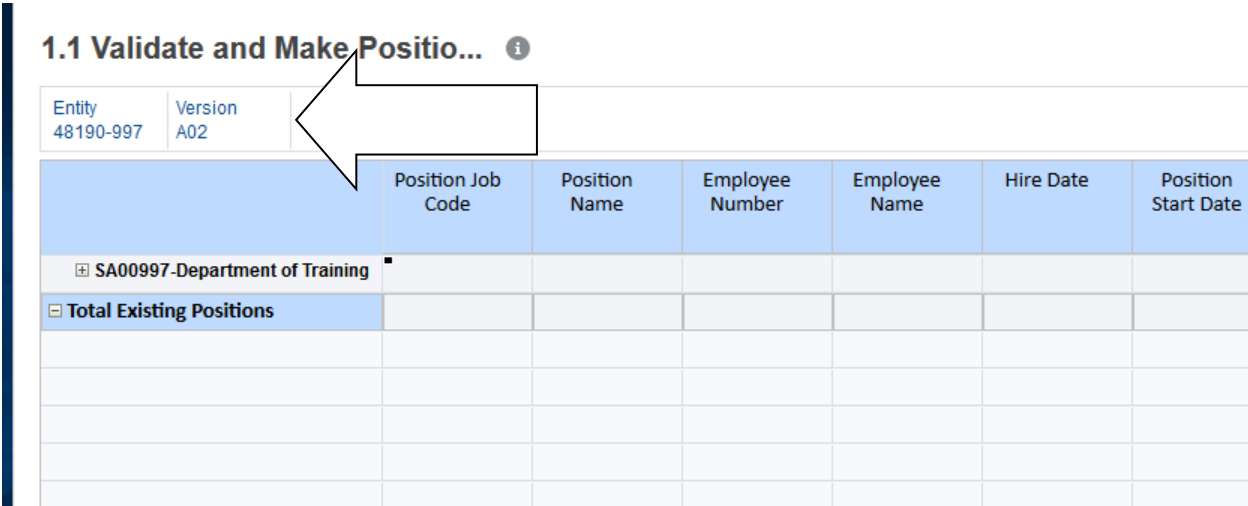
1.1 Validate and Make Positio...

Entity 48190-997
Version A02

| | Position Job Code | Position Name | Employee Number | Employee Name | Hire Date | Position Start Date |
|---|---|---|---|---|---|---|
| ⊞ SA00997-Department of Training | | | | | | |
| ⊟ Total Existing Positions | | | | | | |